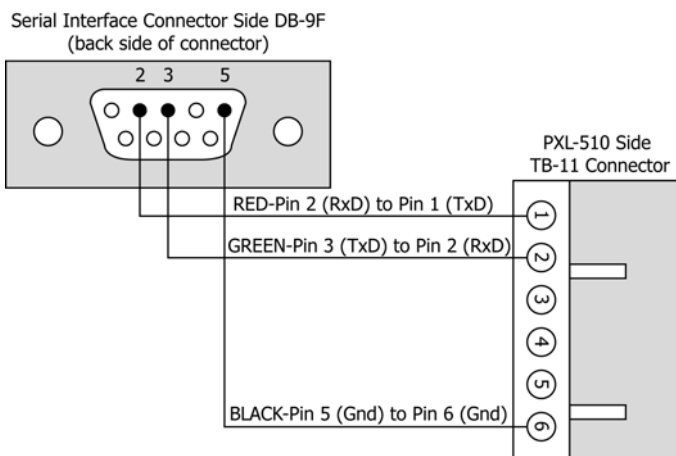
Serial Interface Connector Side DB-9F
(back side of connector)

2 3 5

PXL-510 Side
TB-11 Connector

RED-Pin 2 (RxD) to Pin 1 (TxD)

GREEN-Pin 3 (TxD) to Pin 2 (RxD)

BLACK-Pin 5 (Gnd) to Pin 6 (Gnd)

1
2
3
4
5
6